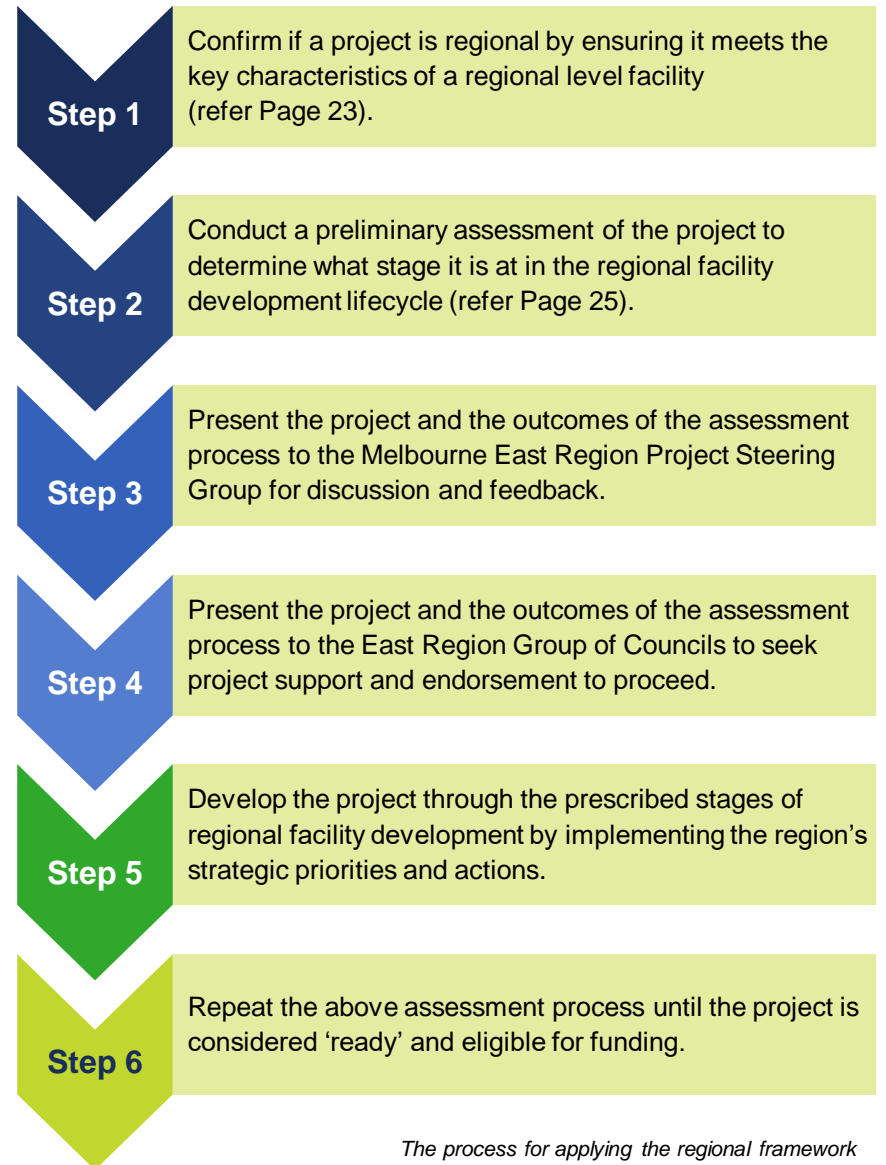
Step 1

Confirm if a project is regional by ensuring it meets the key characteristics of a regional level facility (refer Page 23).

Step 2

Conduct a preliminary assessment of the project to determine what stage it is at in the regional facility development lifecycle (refer Page 25).

Step 3

Present the project and the outcomes of the assessment process to the Melbourne East Region Project Steering Group for discussion and feedback.

Step 4

Present the project and the outcomes of the assessment process to the East Region Group of Councils to seek project support and endorsement to proceed.

Step 5

Develop the project through the prescribed stages of regional facility development by implementing the region's strategic priorities and actions.

Step 6

Repeat the above assessment process until the project is considered 'ready' and eligible for funding.

The process for applying the regional framework